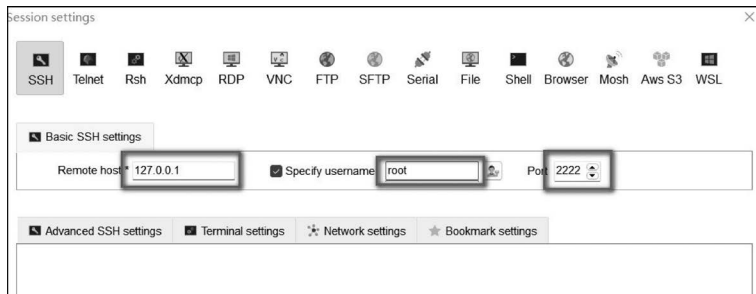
Session settings

SSH Telnet Rsh Xdmcp RDP VNC FTP SFTP Serial File Shell Browser Mosh Aws S3 WSL

Basic SSH settings

Remote host * 127.0.0.1

Specify username root

Port 2222

Advanced SSH settings Terminal settings Network settings Bookmark settings